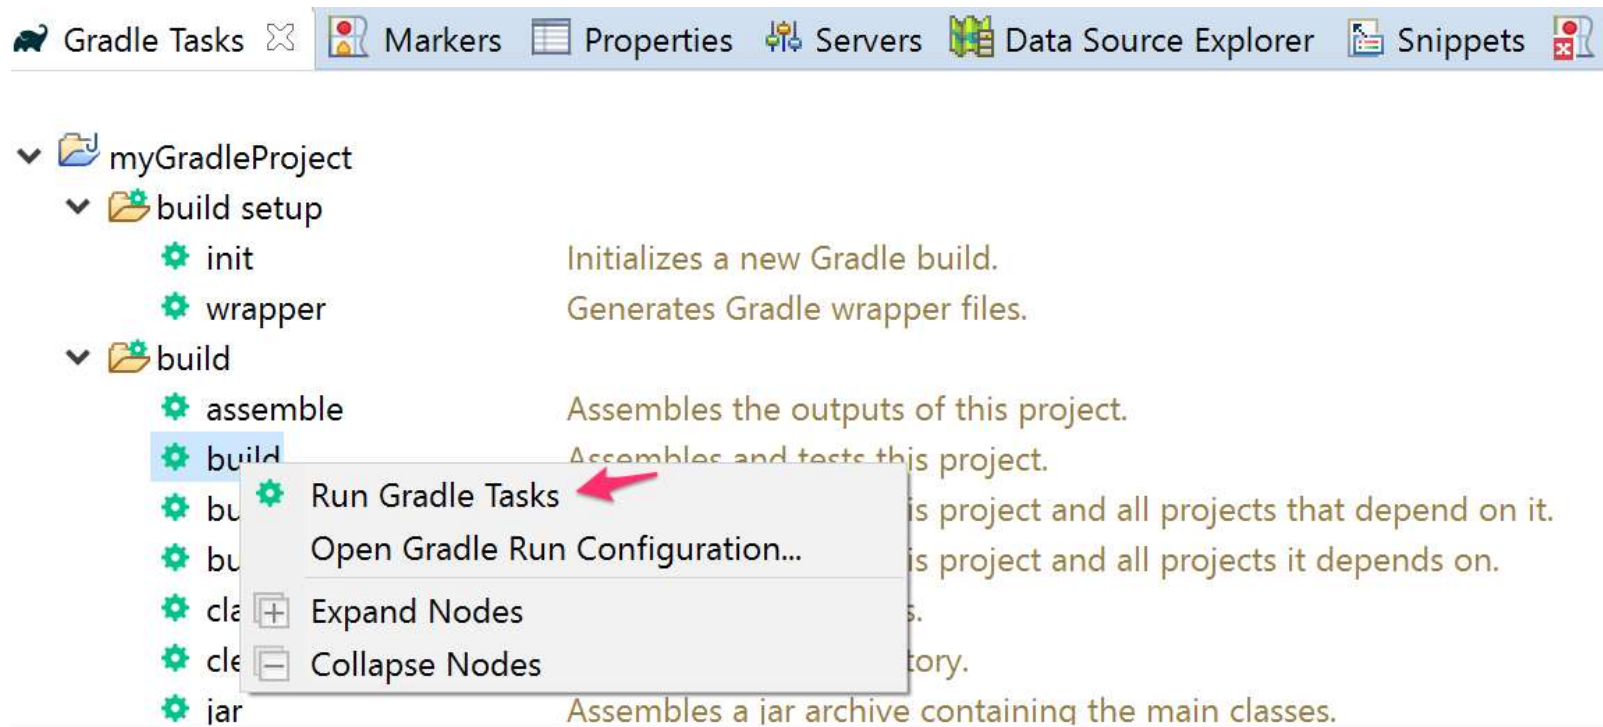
Gradle Tasks ☒ Markers Properties Servers Data Source Explorer Snippets

myGradleProject
build setup
init Initializes a new Gradle build.
wrapper Generates Gradle wrapper files.
build
assemble Assembles the outputs of this project.
build Assembles and tests this project.
bu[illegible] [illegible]is project and all projects that depend on it.
bu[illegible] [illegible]is project and all projects it depends on.
cla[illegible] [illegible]s.
cle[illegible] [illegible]tory.
jar Assembles a jar archive containing the main classes.

Run Gradle Tasks
Open Gradle Run Configuration...
Expand Nodes
Collapse Nodes